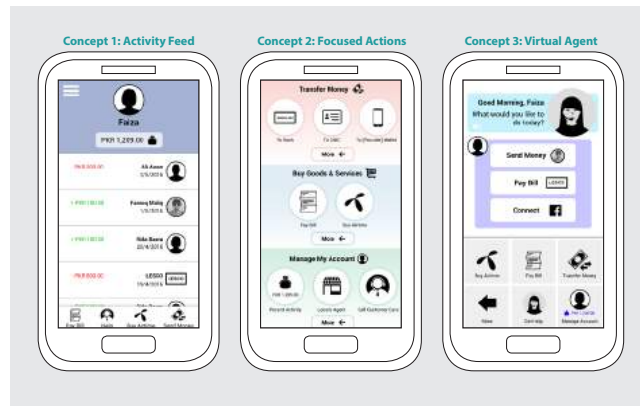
Concept 1: Activity Feed

Faiza

PKR 1,289.00

-PKR 500.00 Ali Anwar 1/5/2016

+ PKR 180.00 Farooq Malik 1/5/2016

+ PKR 180.00 Nida Basra 22/4/2016

-PKR 500.00 LESCO 15/4/2016

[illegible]

Pay Bill Help Buy Airtime Send Money

Concept 2: Focused Actions

Transfer Money

To Bank To CNIC To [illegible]

More

Buy Goods & Services

Pay Bill Buy Airtime

More

Manage My Account

PKR 1,289.00

Recent Activity Locate Agent Call Customer Care

More

Concept 3: Virtual Agent

Good Morning, Faiza
What would you like to do today?

Send Money

Pay Bill LESCO

Connect

Buy Airtime Pay Bill Transfer Money

Views Get Help PKR 1,289.00 Manage Account